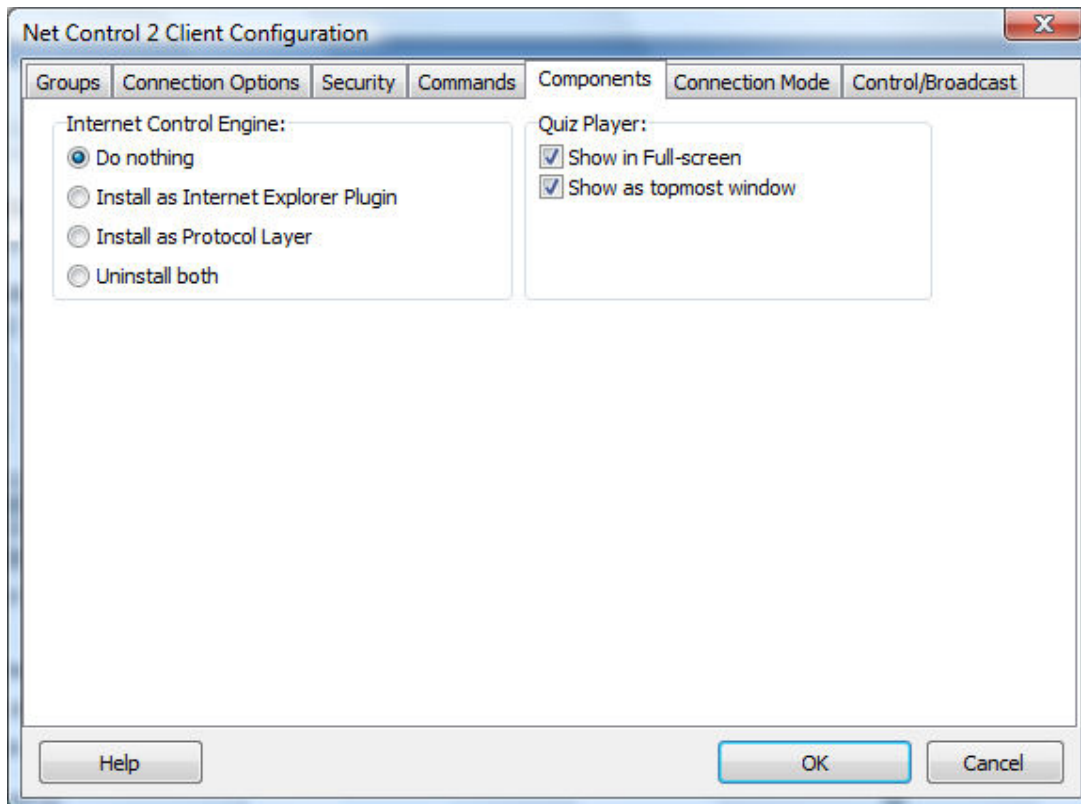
Net Control 2 Client Configuration

Groups | Connection Options | Security | Commands | Components | Connection Mode | Control/Broadcast

Internet Control Engine:
Do nothing
Install as Internet Explorer Plugin
Install as Protocol Layer
Uninstall both

Quiz Player:
Show in Full-screen
Show as topmost window

Help

OK

Cancel